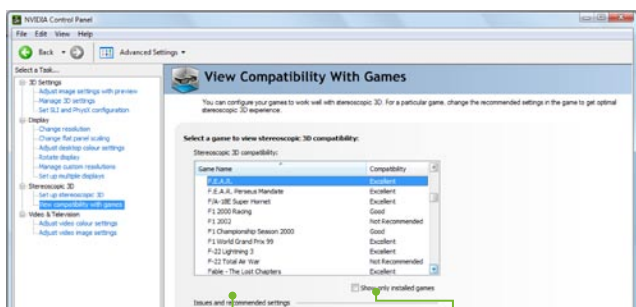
NVIDIA Control Panel

File Edit View Help

Back Advanced Settings

Select a Task...

3D Settings
Adjust image settings with preview
Manage 3D settings
Set SLI and PhysX configuration
Display
Change resolution
Change flat panel scaling
Adjust desktop colour settings
Rotate display
Manage custom resolutions
Set up multiple displays
Stereoscopic 3D
Set up stereoscopic 3D
View compatibility with games
Video & Television
Adjust video colour settings
Adjust video image settings

View Compatibility With Games

You can configure your games to work well with stereoscopic 3D. For a particular game, change the recommended settings in the game to get optimal stereoscopic 3D experience.

Select a game to view stereoscopic 3D compatibility:

Stereoscopic 3D compatibility:

| Game Name | Compatibility |
|---|---|
| F.E.A.R. | Excellent |
| F.E.A.R. Perseus Mandate | Excellent |
| F/A-18E Super Hornet | Excellent |
| F1 2000 Racing | Good |
| F1 2002 | Not Recommended |
| F1 Championship Season 2000 | Good |
| F1 World Grand Prix 99 | Excellent |
| F-22 Lightning 3 | Excellent |
| F-22 Total Air War | Not Recommended |
| Fable - The Lost Chapters | Excellent |

Show only installed games

Issues and recommended settings